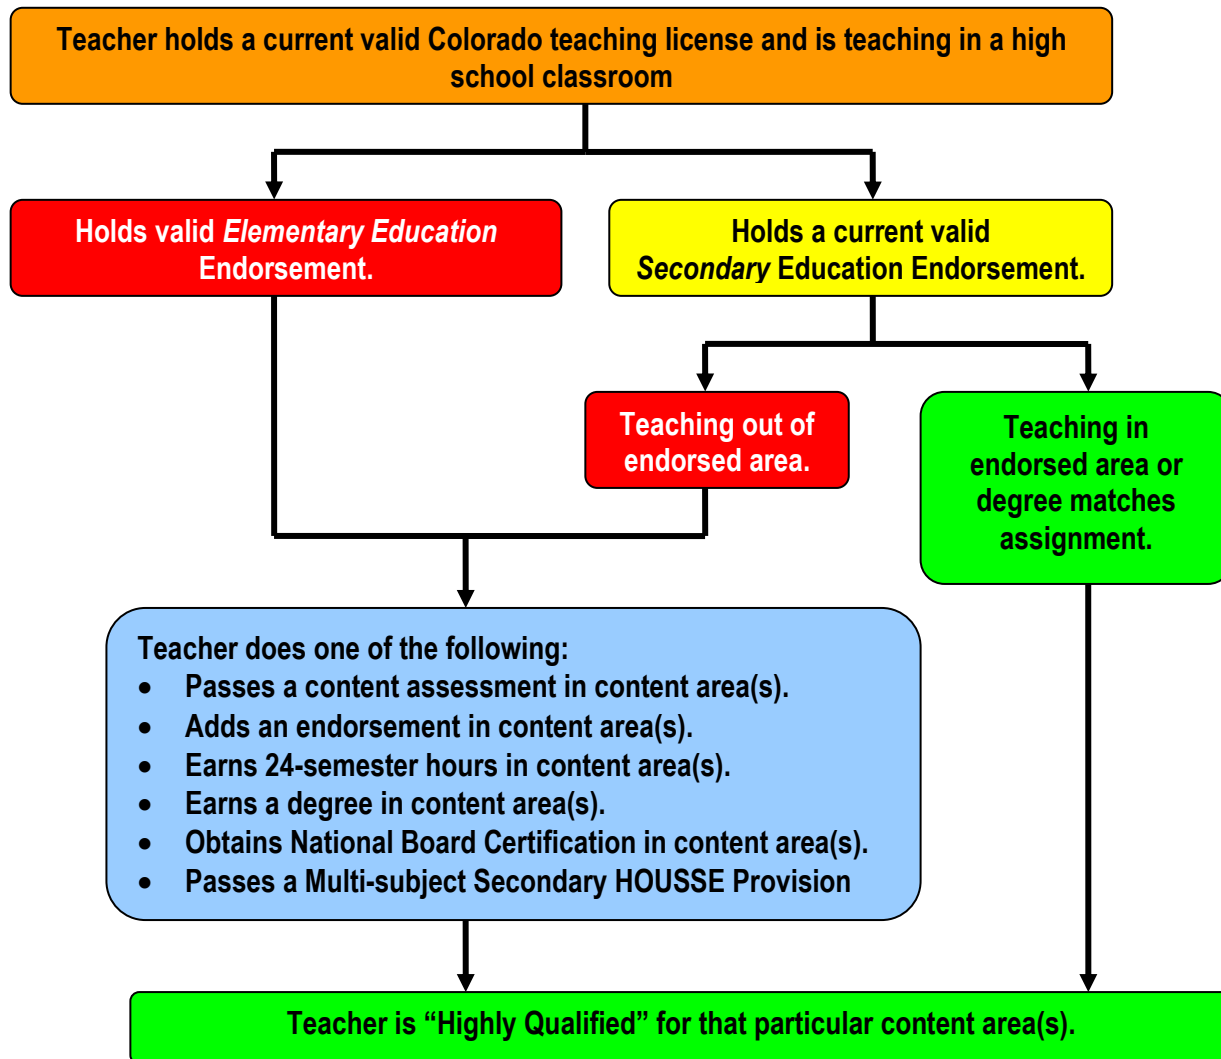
Teacher holds a current valid Colorado teaching license and is teaching in a high school classroom

Holds valid *Elementary Education* Endorsement.

Holds a current valid *Secondary* Education Endorsement.

Teaching out of endorsed area.

Teaching in endorsed area or degree matches assignment.

Teacher does one of the following:
- Passes a content assessment in content area(s).
- Adds an endorsement in content area(s).
- Earns 24-semester hours in content area(s).
- Earns a degree in content area(s).
- Obtains National Board Certification in content area(s).
- Passes a Multi-subject Secondary HOUSSE Provision

Teacher is “Highly Qualified” for that particular content area(s).